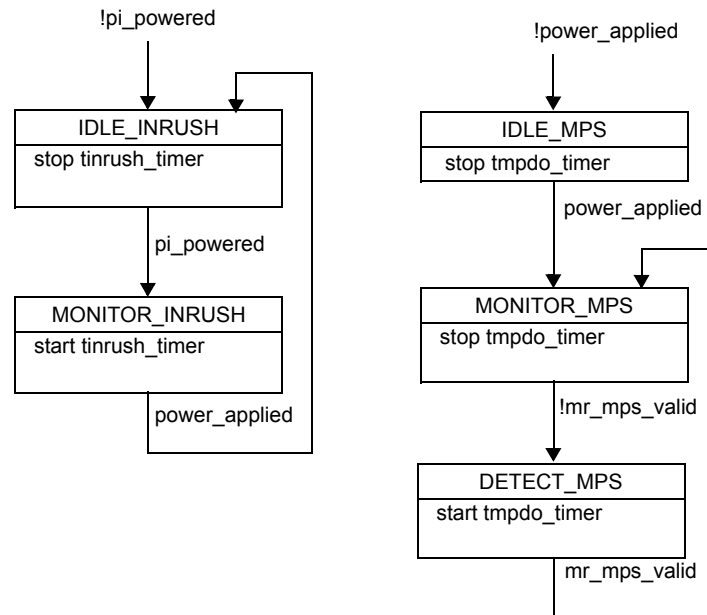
!pi_powered

IDLE_INRUSH
stop tinrush_timer

pi_powered

MONITOR_INRUSH
start tinrush_timer

power_applied

!power_applied

IDLE_MPS
stop tmpdo_timer

power_applied

MONITOR_MPS
stop tmpdo_timer

!mr_mps_valid

DETECT_MPS
start tmpdo_timer

mr_mps_valid